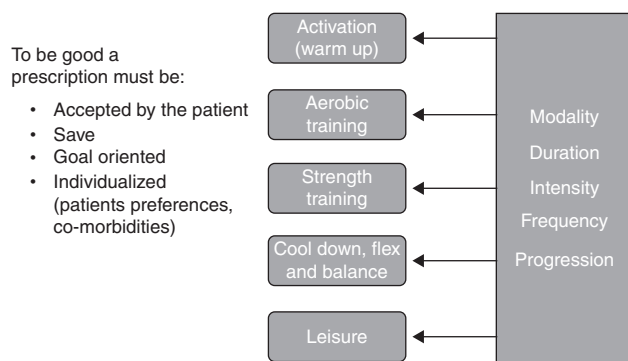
To be good a prescription must be:

- Accepted by the patient
- Save
- Goal oriented
- Individualized (patients preferences, co-morbidities)

Activation (warm up)

Aerobic training

Strength training

Cool down, flex and balance

Leisure

Modality
Duration
Intensity
Frequency
Progression